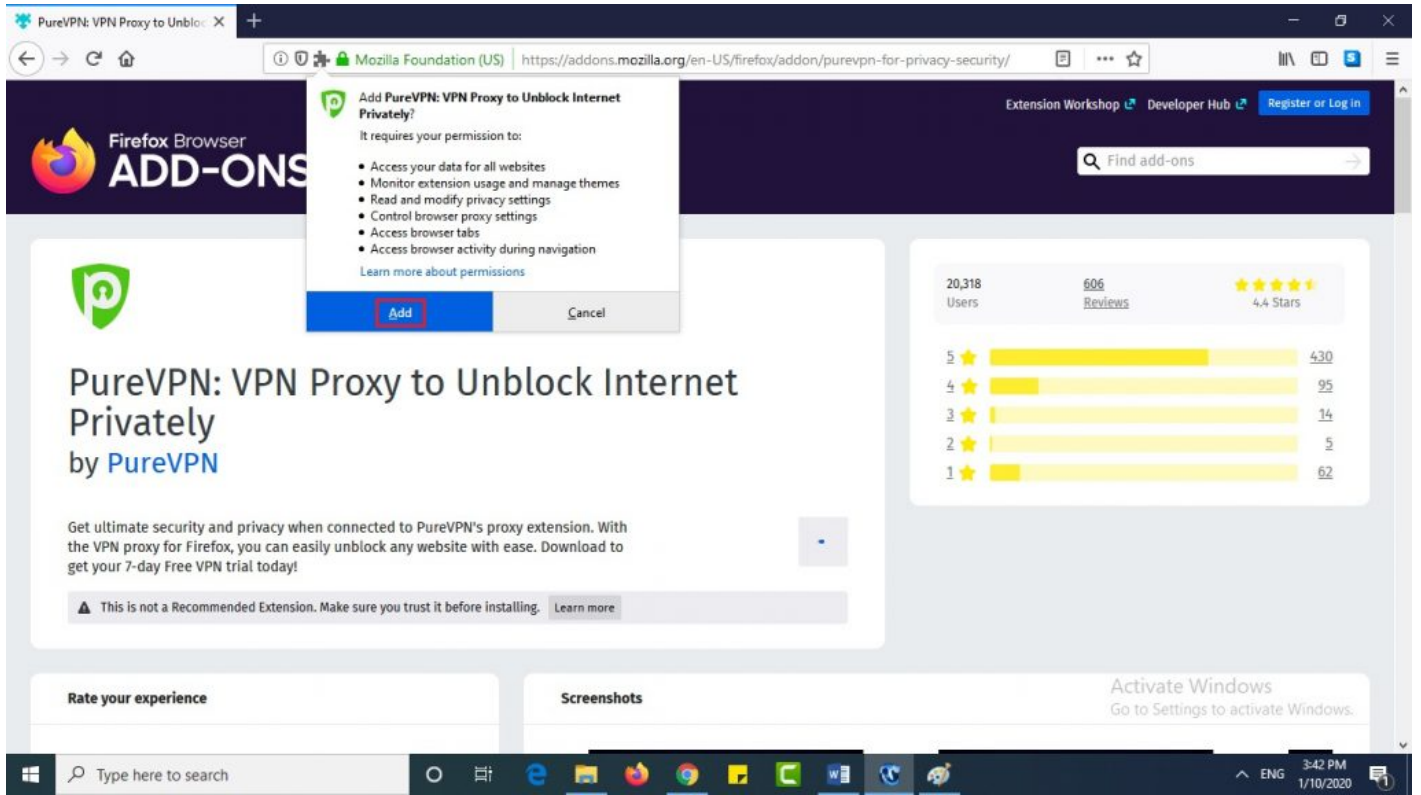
PureVPN: VPN Proxy to Unbloc ×

Mozilla Foundation (US) https://addons.mozilla.org/en-US/firefox/addon/purevpn-for-privacy-security/

Add PureVPN: VPN Proxy to Unblock Internet Privately?
It requires your permission to:

- Access your data for all websites
- Monitor extension usage and manage themes
- Read and modify privacy settings
- Control browser proxy settings
- Access browser tabs
- Access browser activity during navigation

Learn more about permissions

Add Cancel

Extension Workshop Developer Hub Register or Log in

Firefox Browser ADD-ONS

Find add-ons

20,318 Users 606 Reviews 4.4 Stars

5 430
4 95
3 14
2 5
1 62

PureVPN: VPN Proxy to Unblock Internet Privately
by PureVPN

Get ultimate security and privacy when connected to PureVPN's proxy extension. With the VPN proxy for Firefox, you can easily unblock any website with ease. Download to get your 7-day Free VPN trial today!

This is not a Recommended Extension. Make sure you trust it before installing. Learn more

Rate your experience

Screenshots

Activate Windows
Go to Settings to activate Windows.

Type here to search

ENG 3:42 PM 1/10/2020